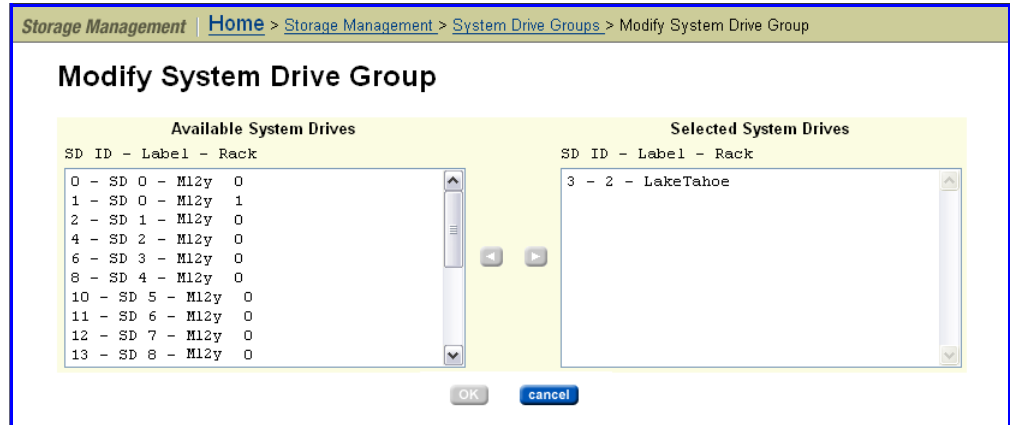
Storage Management | Home > Storage Management > System Drive Groups > Modify System Drive Group

Modify System Drive Group

Available System Drives

SD ID - Label - Rack

0 - SD 0 - M12y 0
1 - SD 0 - M12y 1
2 - SD 1 - M12y 0
4 - SD 2 - M12y 0
6 - SD 3 - M12y 0
8 - SD 4 - M12y 0
10 - SD 5 - M12y 0
11 - SD 6 - M12y 0
12 - SD 7 - M12y 0
13 - SD 8 - M12y 0

Selected System Drives

SD ID - Label - Rack

3 - 2 - LakeTahoe

OK cancel